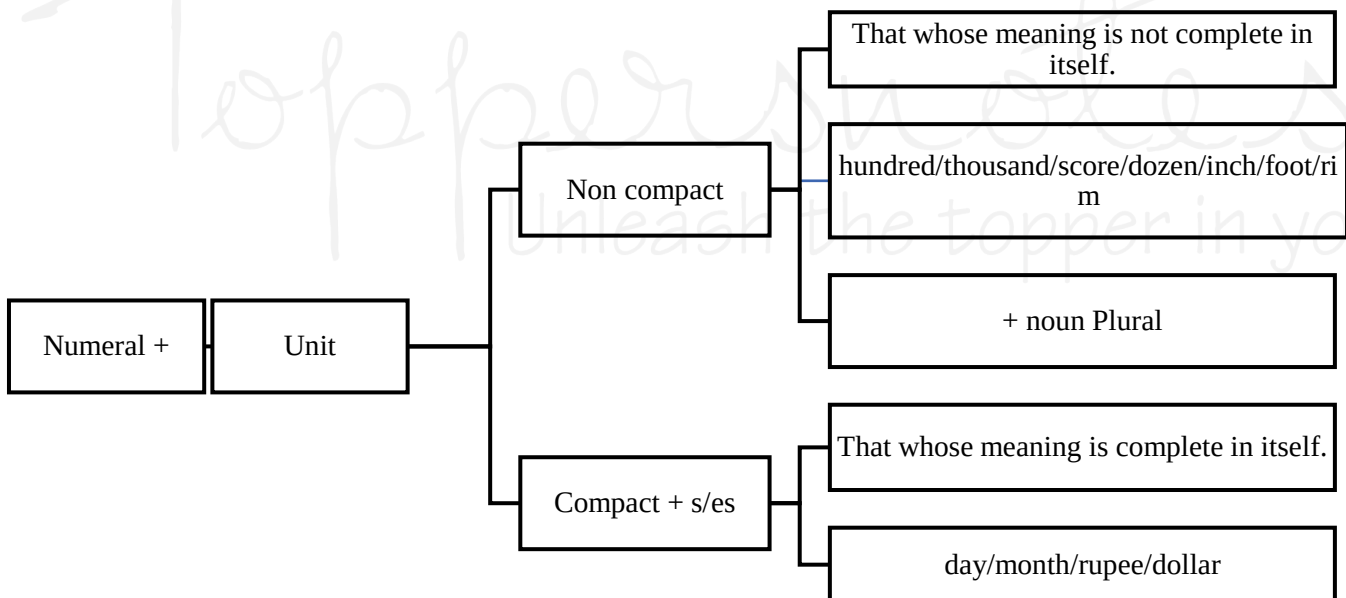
Toppersnotes
Unleash the topper in yo

Numeral +

Unit

Non compact

That whose meaning is not complete in itself.

hundred/thousand/score/dozen/inch/foot/rim

+ noun Plural

Compact + s/es

That whose meaning is complete in itself.

day/month/rupee/dollar